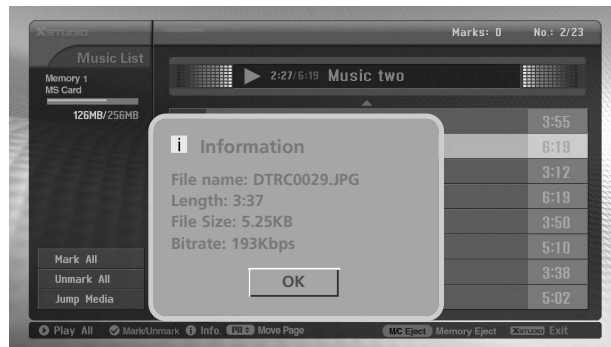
XSTUDIO

Marks: 0 No.: 2/23

Music List

Memory 1
MS Card

126MB/256MB

2:27/6:19 Music two

3:55
6:19
3:12
6:19
3:50
5:10
3:38
5:02

i Information

File name: DTRC0029.JPG
Length: 3:37
File Size: 5.25KB
Bitrate: 193Kbps

OK

Mark All
Unmark All
Jump Media

Play All Mark/Unmark Info. PR Move Page MC Eject Memory Eject XSTUDIO Exit